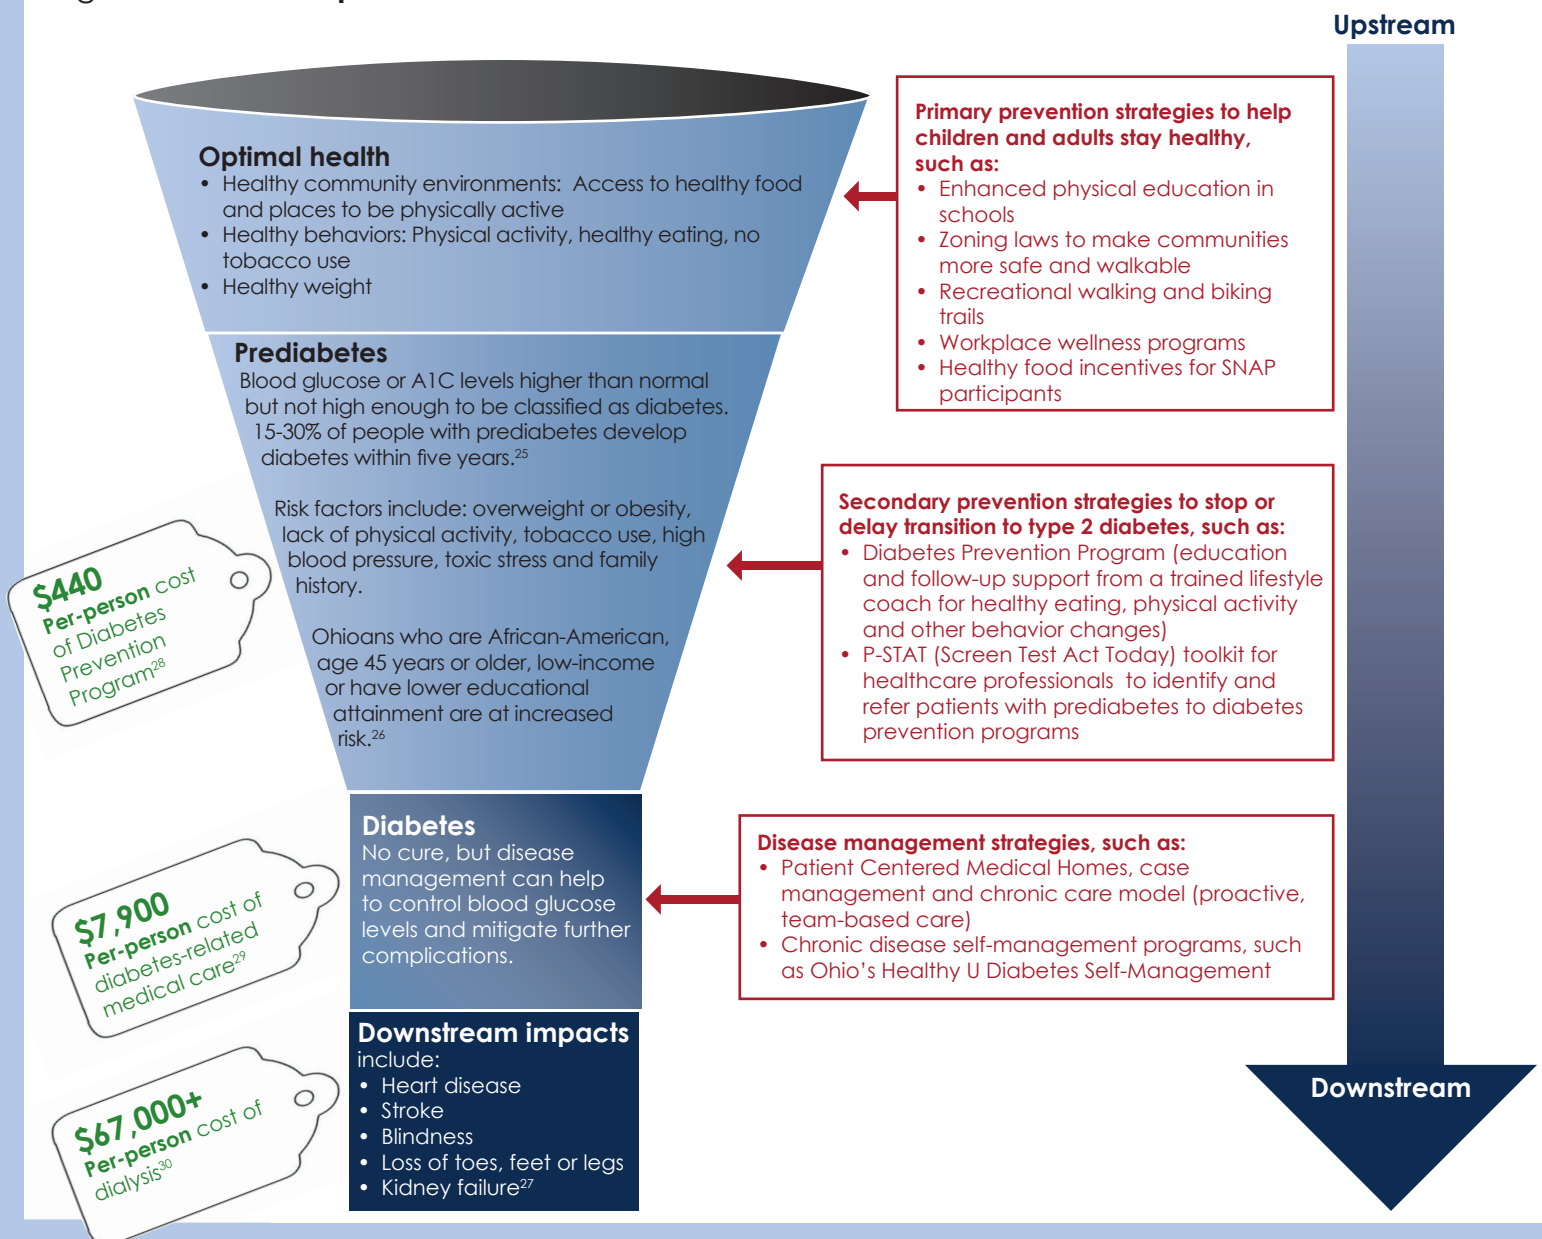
Upstream

Optimal health
• Healthy community environments: Access to healthy food and places to be physically active
• Healthy behaviors: Physical activity, healthy eating, no tobacco use
• Healthy weight

Primary prevention strategies to help children and adults stay healthy, such as:
• Enhanced physical education in schools
• Zoning laws to make communities more safe and walkable
• Recreational walking and biking trails
• Workplace wellness programs
• Healthy food incentives for SNAP participants

Prediabetes
Blood glucose or A1C levels higher than normal but not high enough to be classified as diabetes. 15-30% of people with prediabetes develop diabetes within five years.$^{25}$

Risk factors include: overweight or obesity, lack of physical activity, tobacco use, high blood pressure, toxic stress and family history.

Ohioans who are African-American, age 45 years or older, low-income or have lower educational attainment are at increased risk.$^{26}$

$440 Per-person cost of Diabetes Prevention Program$^{28}$

Secondary prevention strategies to stop or delay transition to type 2 diabetes, such as:
• Diabetes Prevention Program (education and follow-up support from a trained lifestyle coach for healthy eating, physical activity and other behavior changes)
• P-STAT (Screen Test Act Today) toolkit for healthcare professionals to identify and refer patients with prediabetes to diabetes prevention programs

Diabetes
No cure, but disease management can help to control blood glucose levels and mitigate further complications.

$7,900 Per-person cost of diabetes-related medical care$^{29}$

Disease management strategies, such as:
• Patient Centered Medical Homes, case management and chronic care model (proactive, team-based care)
• Chronic disease self-management programs, such as Ohio's Healthy U Diabetes Self-Management

Downstream impacts include:
• Heart disease
• Stroke
• Blindness
• Loss of toes, feet or legs
• Kidney failure$^{27}$

$67,000+ Per-person cost of dialysis$^{30}$

Downstream